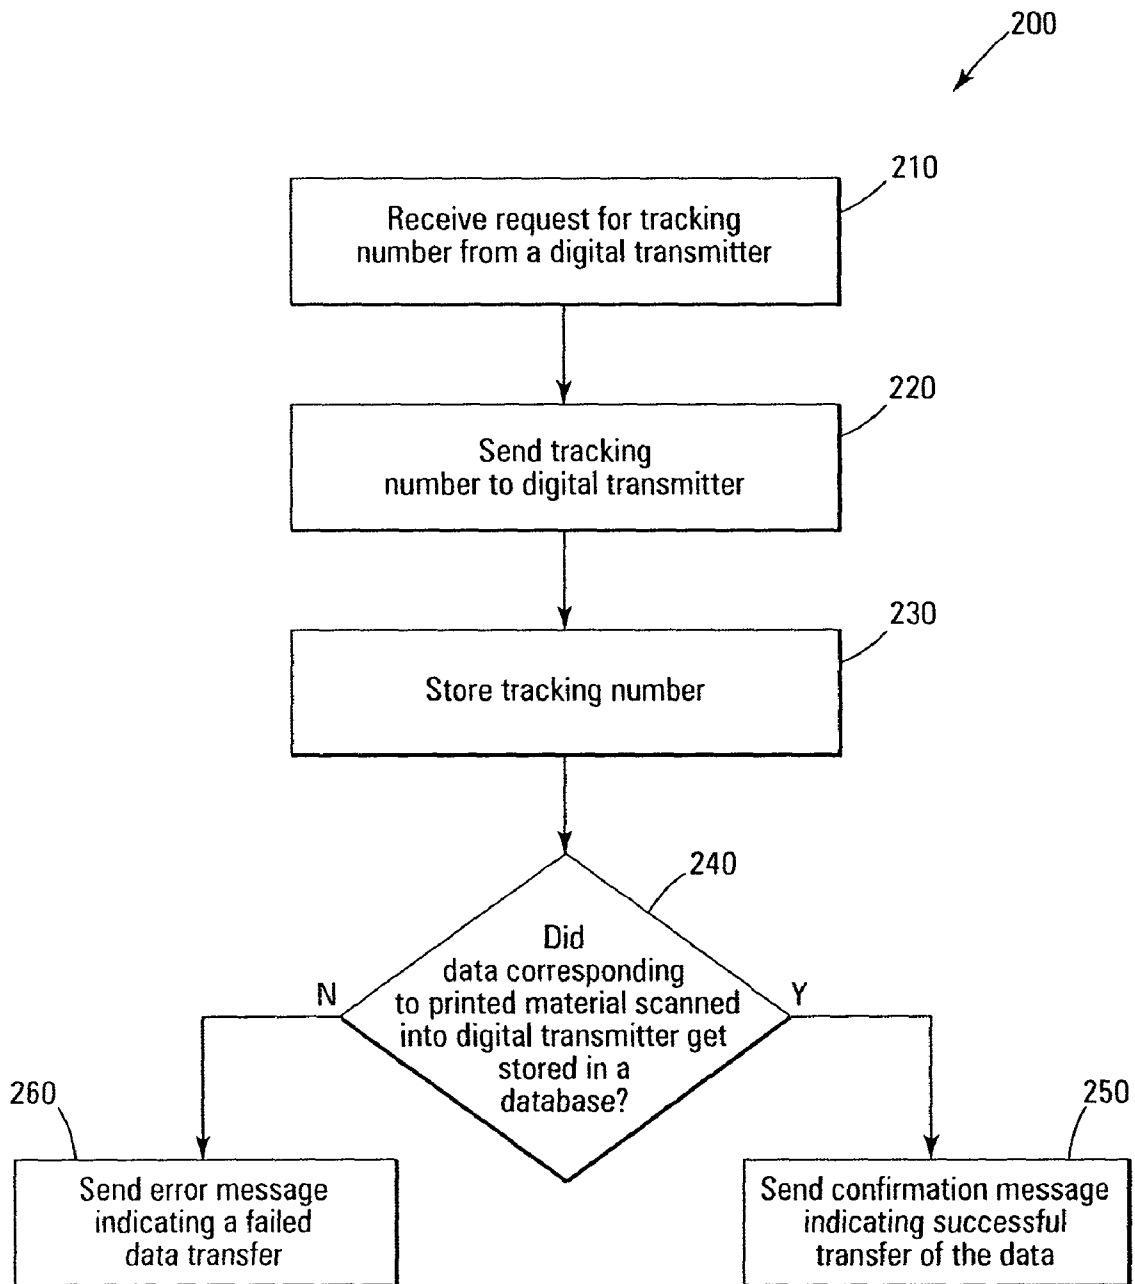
200

210

Receive request for tracking number from a digital transmitter

220

Send tracking number to digital transmitter

230

Store tracking number

240

Did data corresponding to printed material scanned into digital transmitter get stored in a database?

N

Y

260

250

Send error message indicating a failed data transfer

Send confirmation message indicating successful transfer of the data